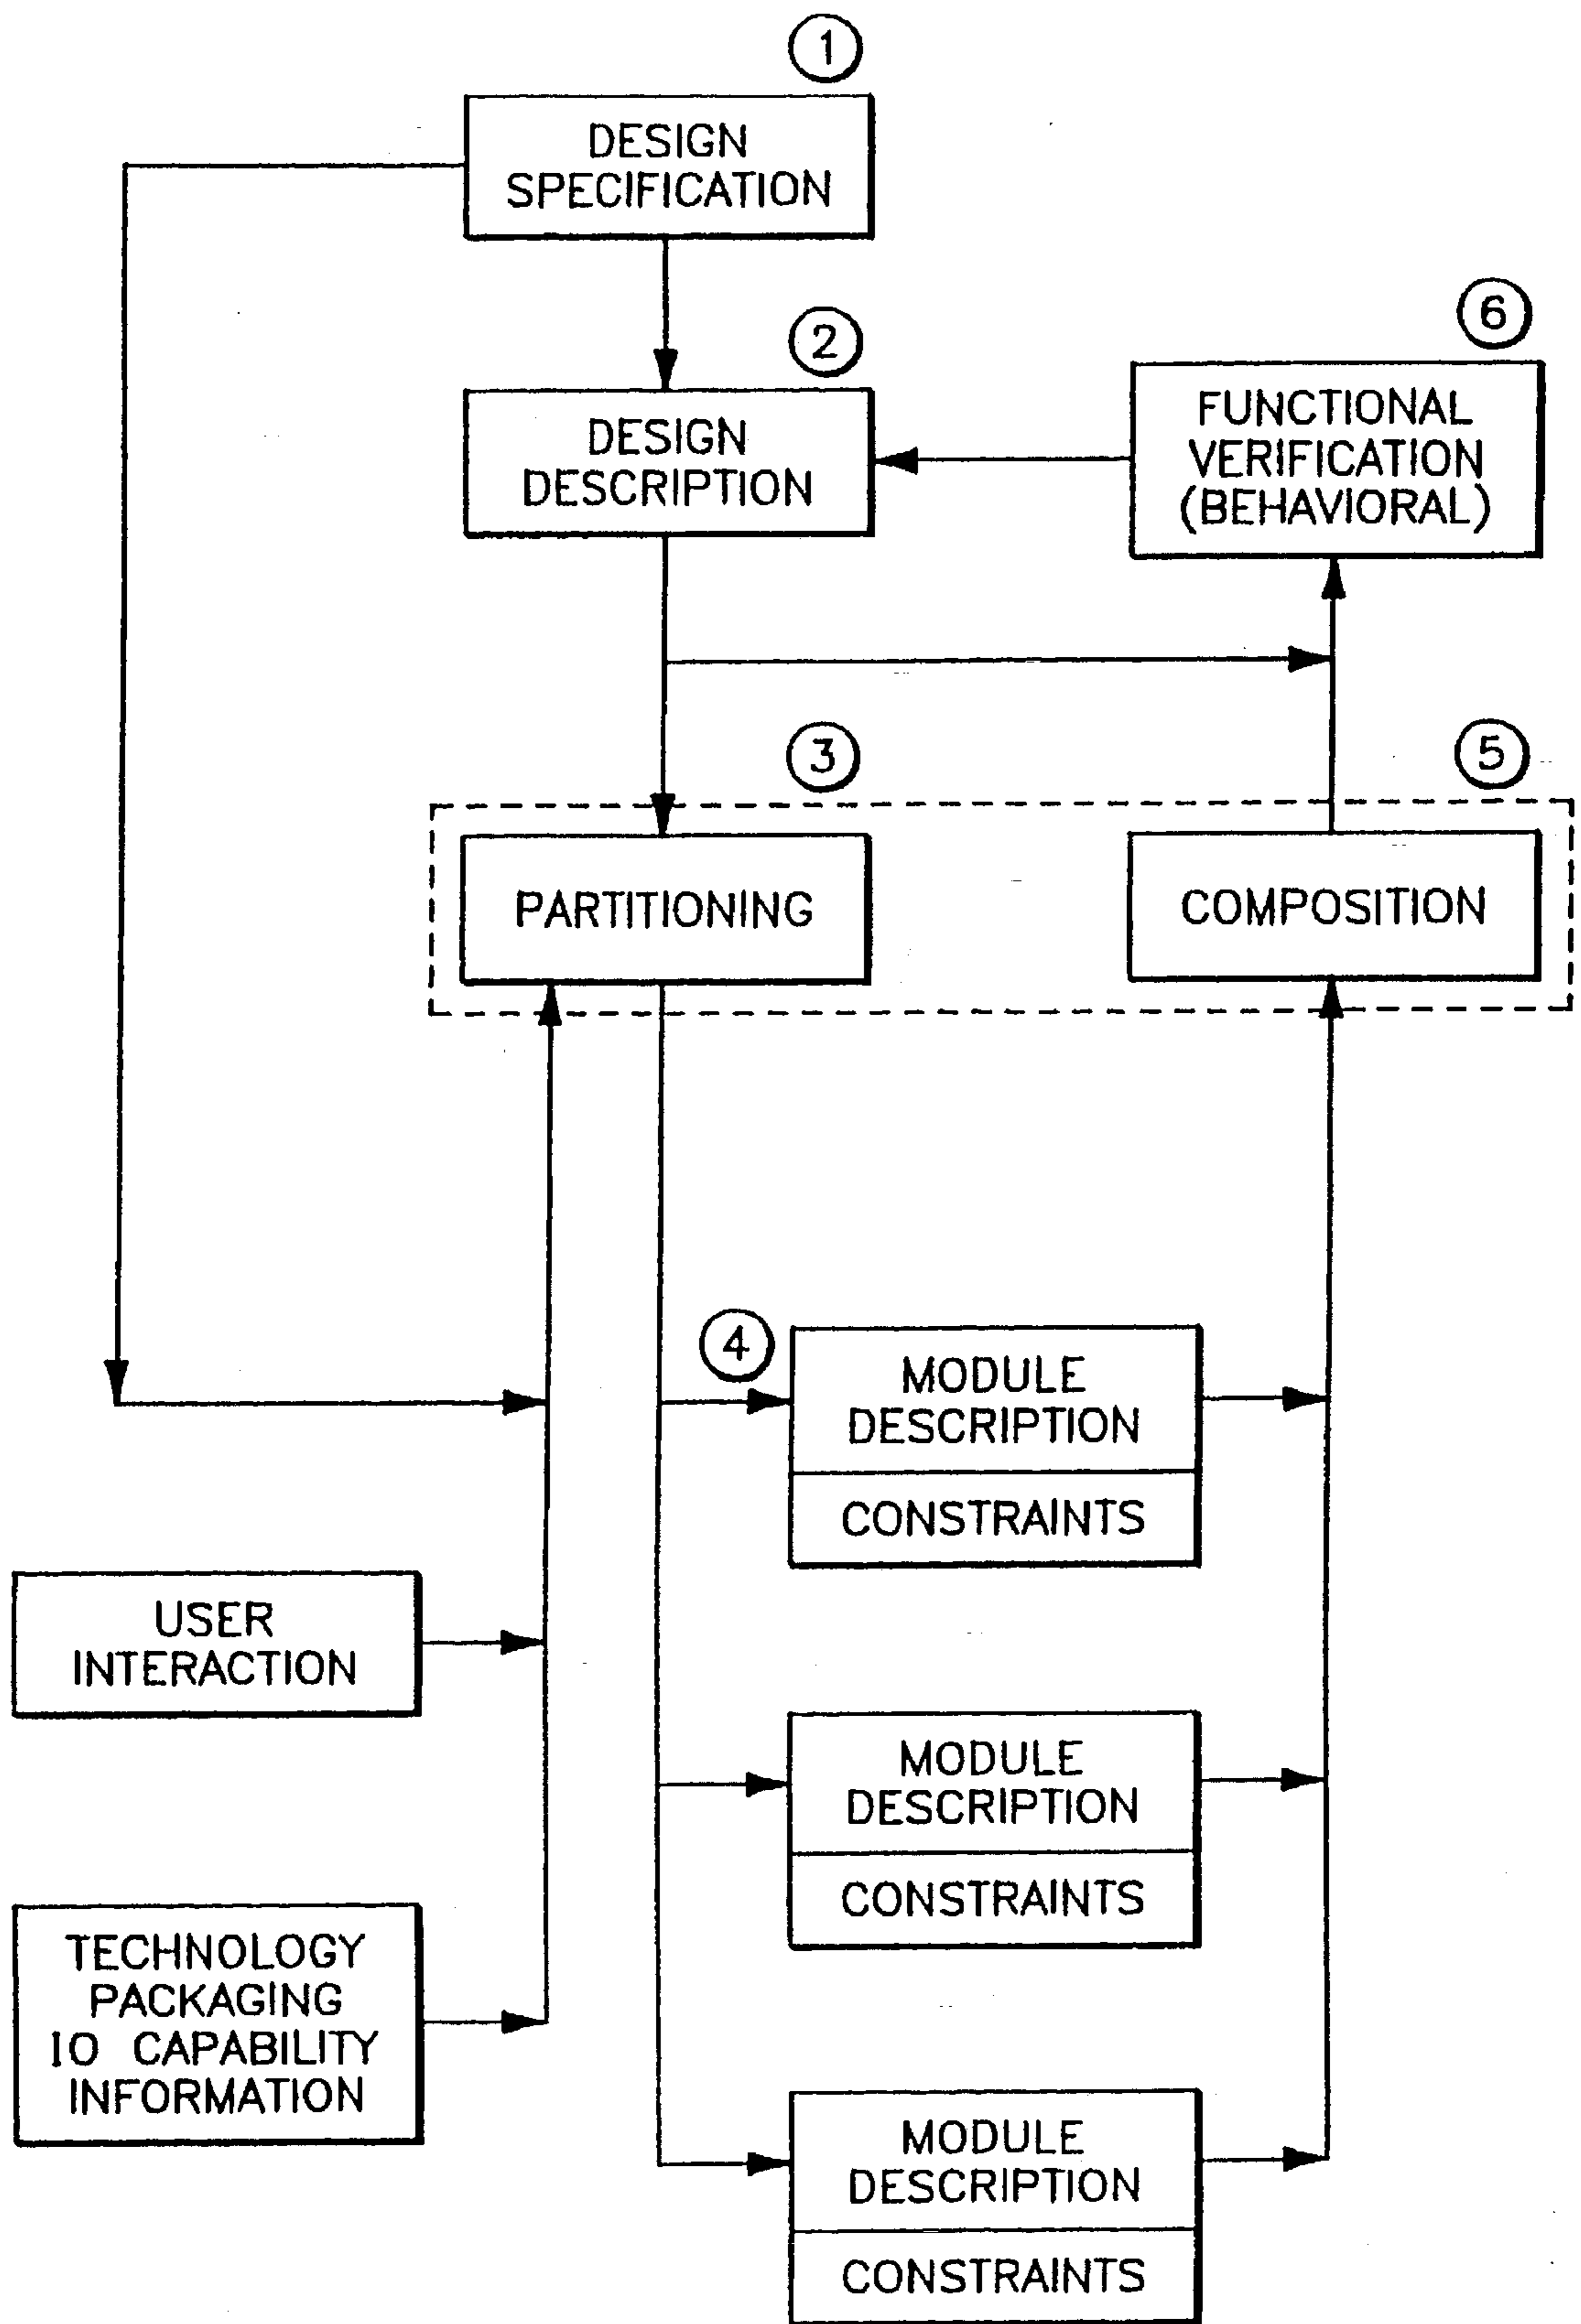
1
DESIGN SPECIFICATION

2
DESIGN DESCRIPTION

6
FUNCTIONAL VERIFICATION (BEHAVIORAL)

3
PARTITIONING

5
COMPOSITION

4
MODULE DESCRIPTION
CONSTRAINTS

USER INTERACTION

MODULE DESCRIPTION
CONSTRAINTS

TECHNOLOGY PACKAGING IO CAPABILITY INFORMATION

MODULE DESCRIPTION
CONSTRAINTS